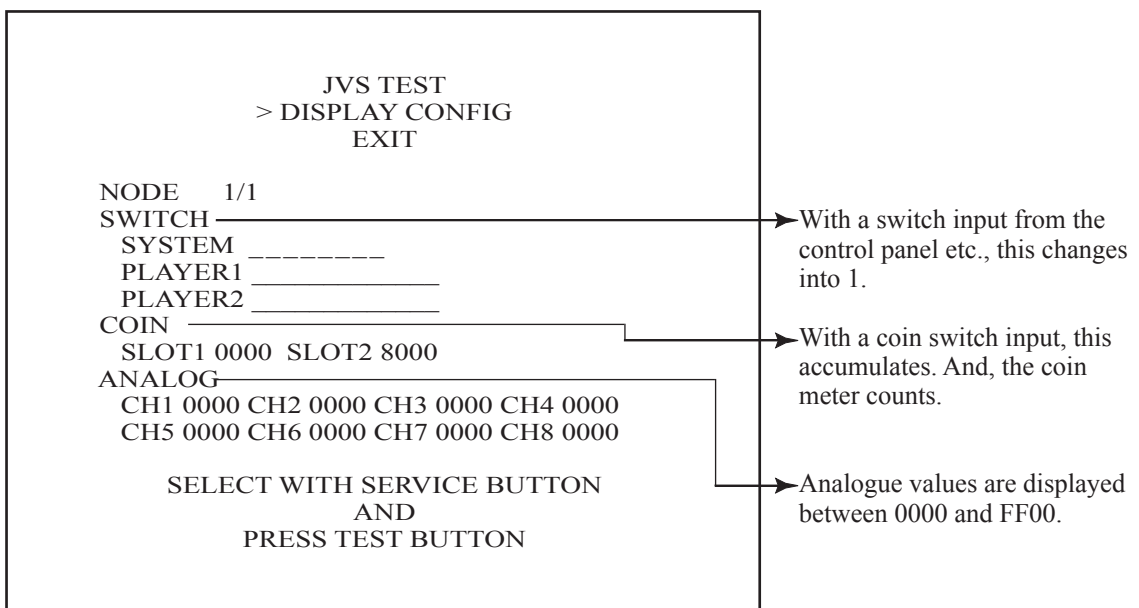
JVS TEST
> DISPLAY CONFIG
EXIT

NODE 1/1
SWITCH
SYSTEM ________
PLAYER1 ____________
PLAYER2 ____________
COIN
SLOT1 0000 SLOT2 8000
ANALOG
CH1 0000 CH2 0000 CH3 0000 CH4 0000
CH5 0000 CH6 0000 CH7 0000 CH8 0000

SELECT WITH SERVICE BUTTON
AND
PRESS TEST BUTTON

With a switch input from the control panel etc., this changes into 1.

With a coin switch input, this accumulates. And, the coin meter counts.

Analogue values are displayed between 0000 and FF00.